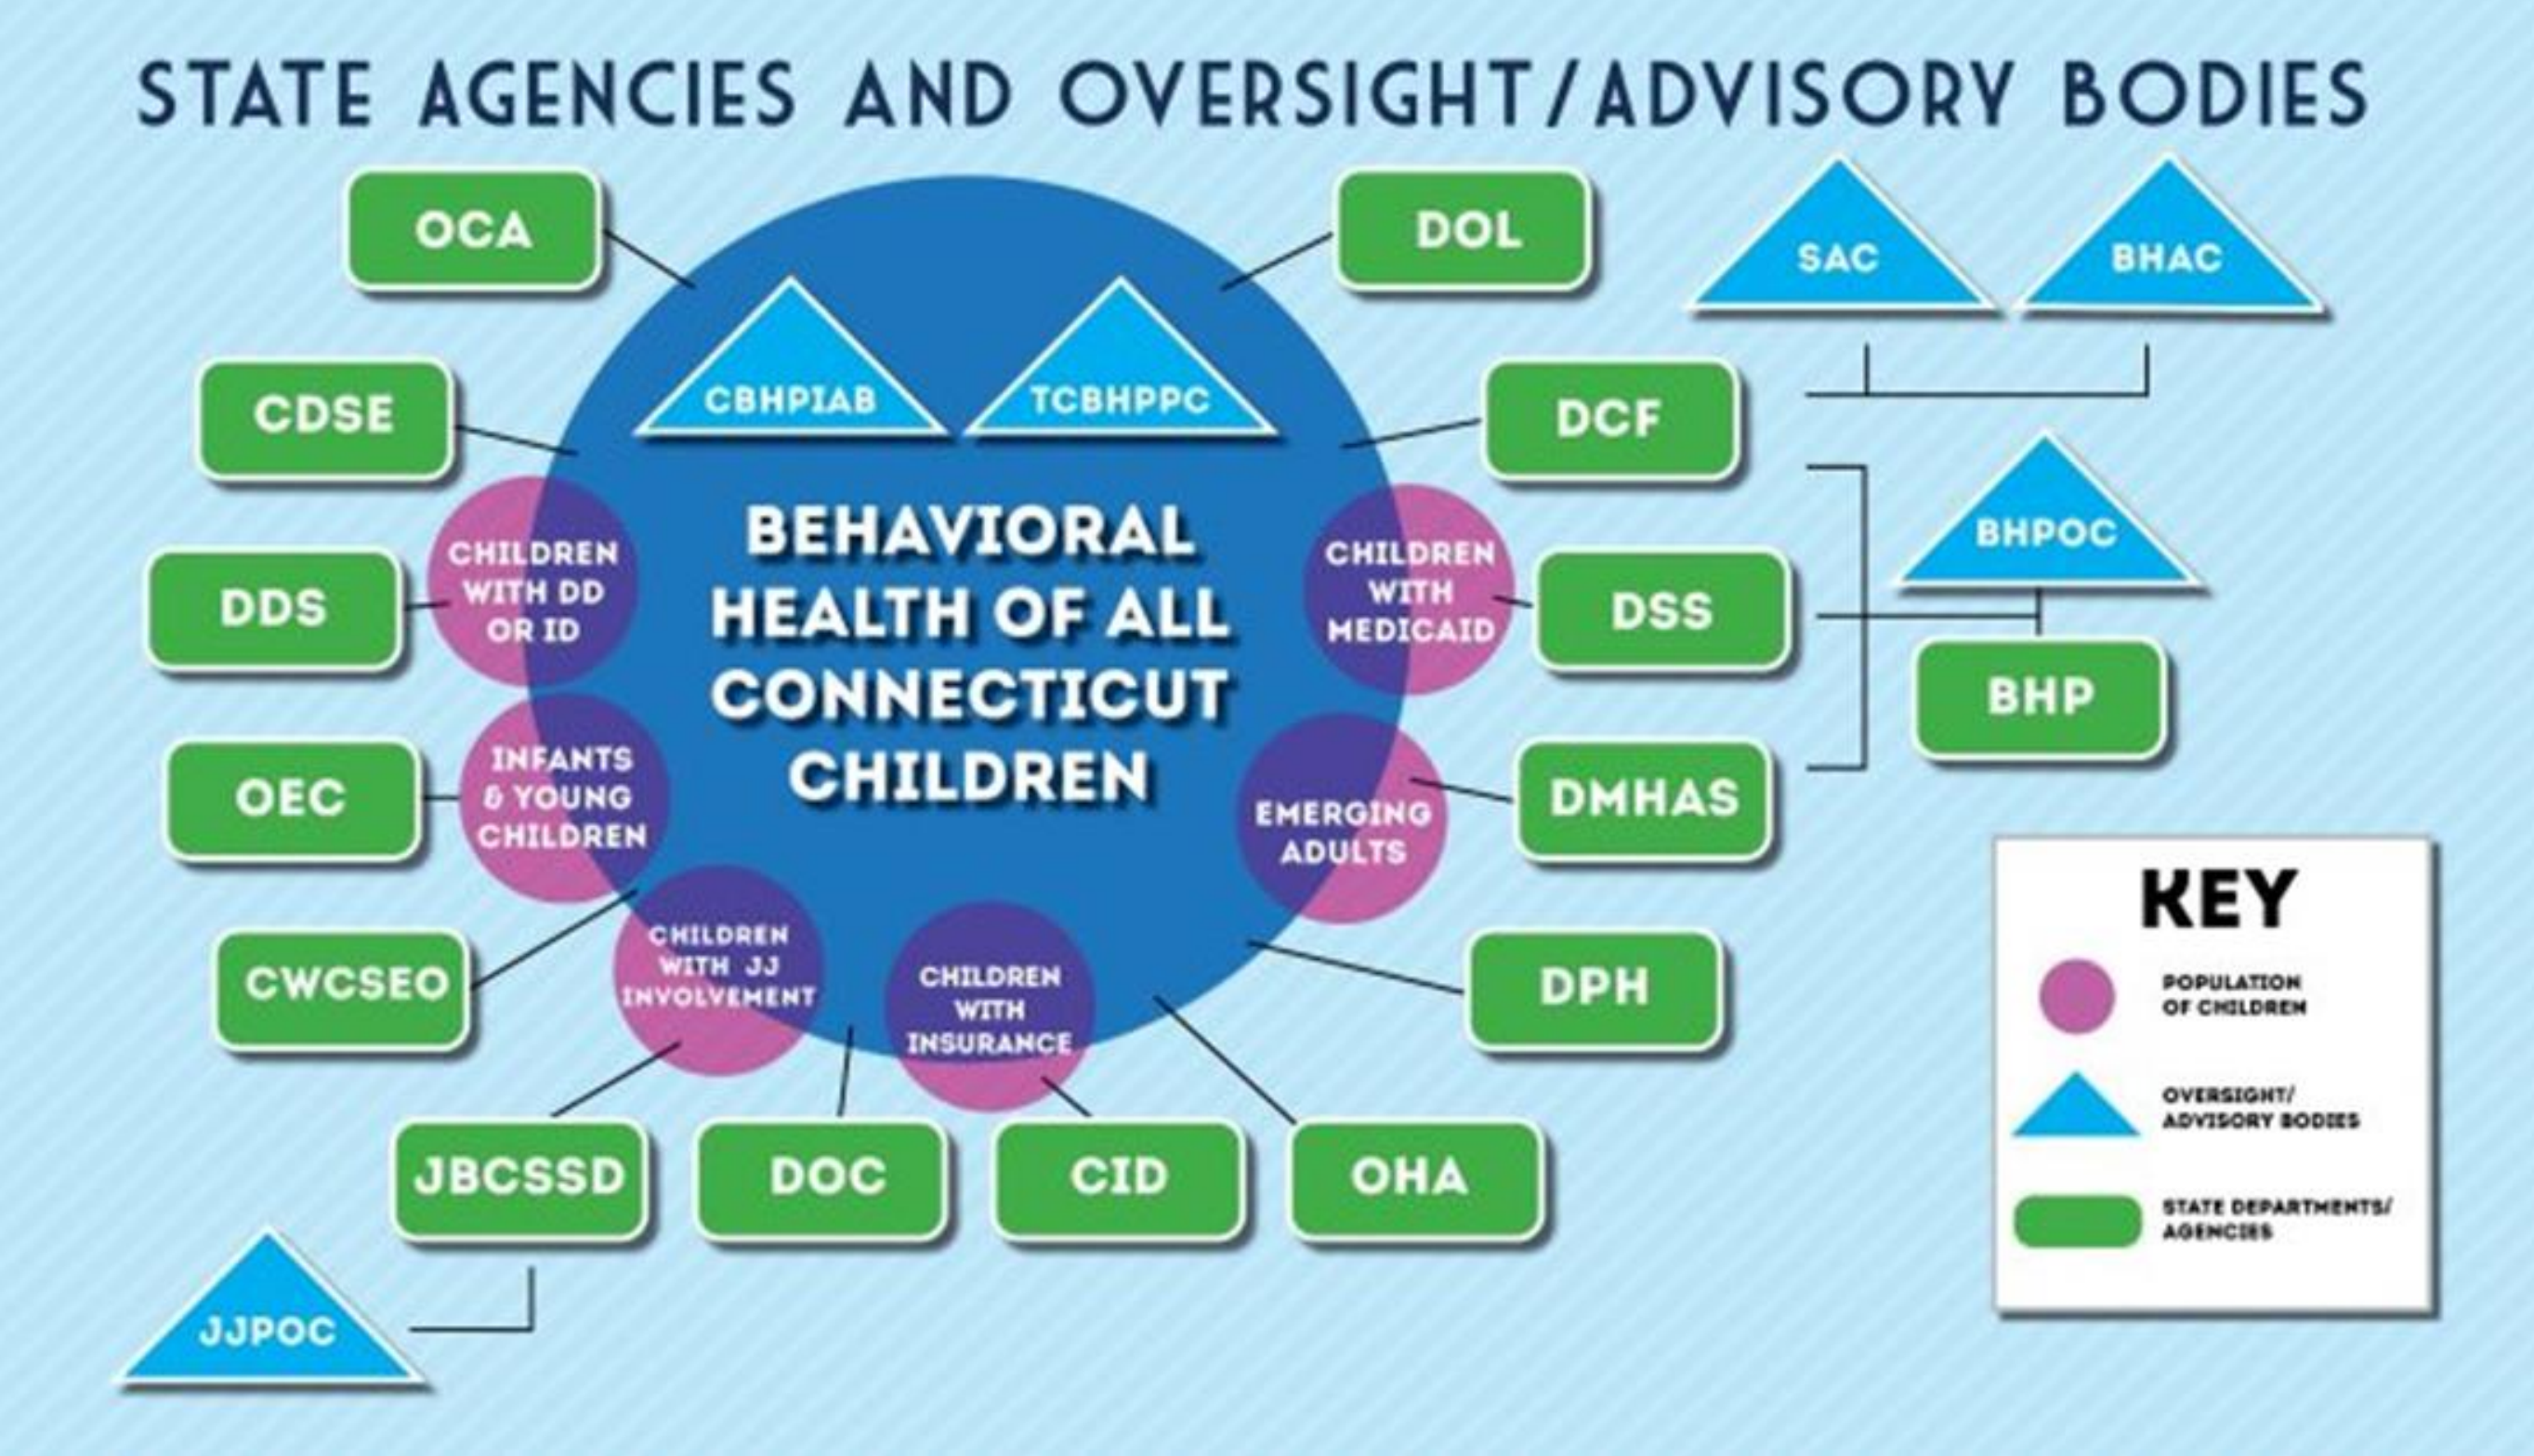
STATE AGENCIES AND OVERSIGHT/ADVISORY BODIES

OCA

DOL

SAC

BHAC

CBHPIAB

TCBHPPC

CDSE

DCF

BHPOC

BEHAVIORAL HEALTH OF ALL CONNECTICUT CHILDREN

CHILDREN WITH DD OR ID

DDS

CHILDREN WITH MEDICAID

DSS

BHP

INFANTS & YOUNG CHILDREN

OEC

EMERGING ADULTS

DMHAS

KEY

CWCSEO

CHILDREN WITH JJ INVOLVEMENT

CHILDREN WITH INSURANCE

DPH

POPULATION OF CHILDREN

OVERSIGHT/ ADVISORY BODIES

STATE DEPARTMENTS/ AGENCIES

JBCSSD

DOC

CID

OHA

JJPOC